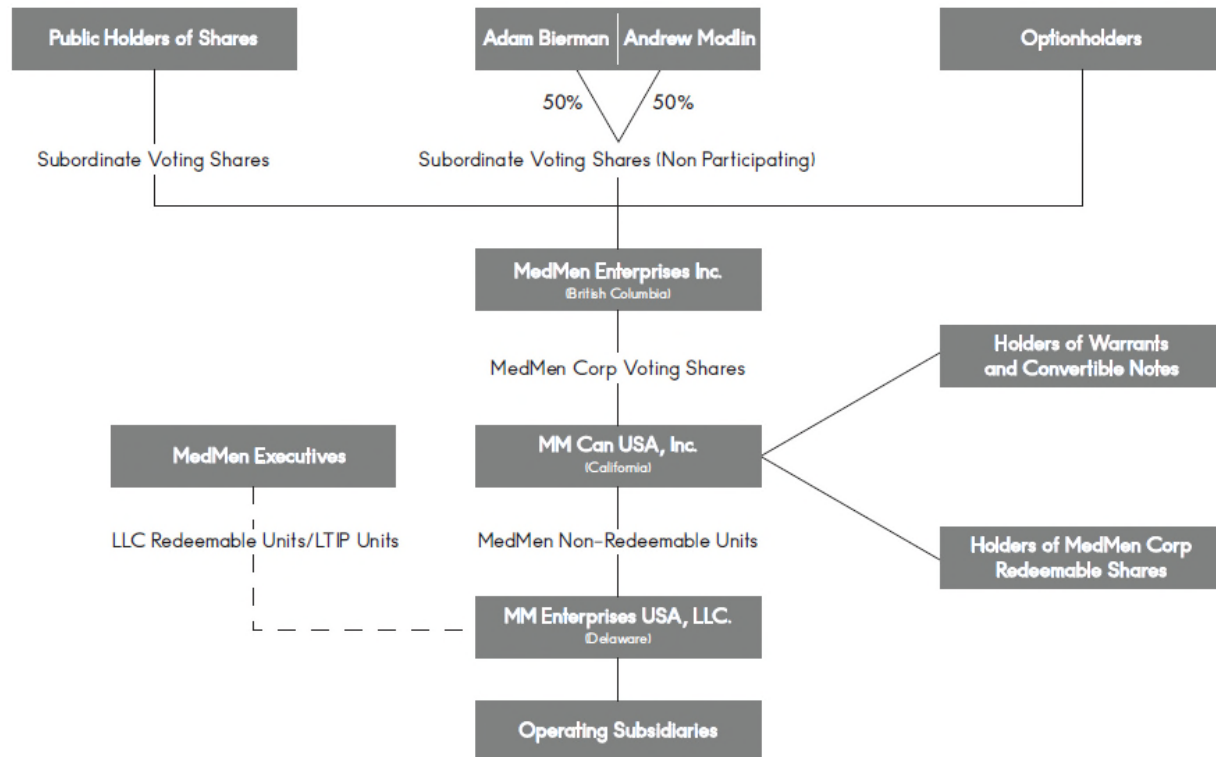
Public Holders of Shares

Adam Bierman

Andrew Modlin

Optionholders

50%

50%

Subordinate Voting Shares

Subordinate Voting Shares (Non Participating)

MedMen Enterprises Inc.
(British Columbia)

MedMen Corp Voting Shares

Holders of Warrants and Convertible Notes

MedMen Executives

MM Can USA, Inc.
(California)

LLC Redeemable Units/LTIP Units

MedMen Non-Redeemable Units

Holders of MedMen Corp Redeemable Shares

MM Enterprises USA, LLC.
(Delaware)

Operating Subsidiaries